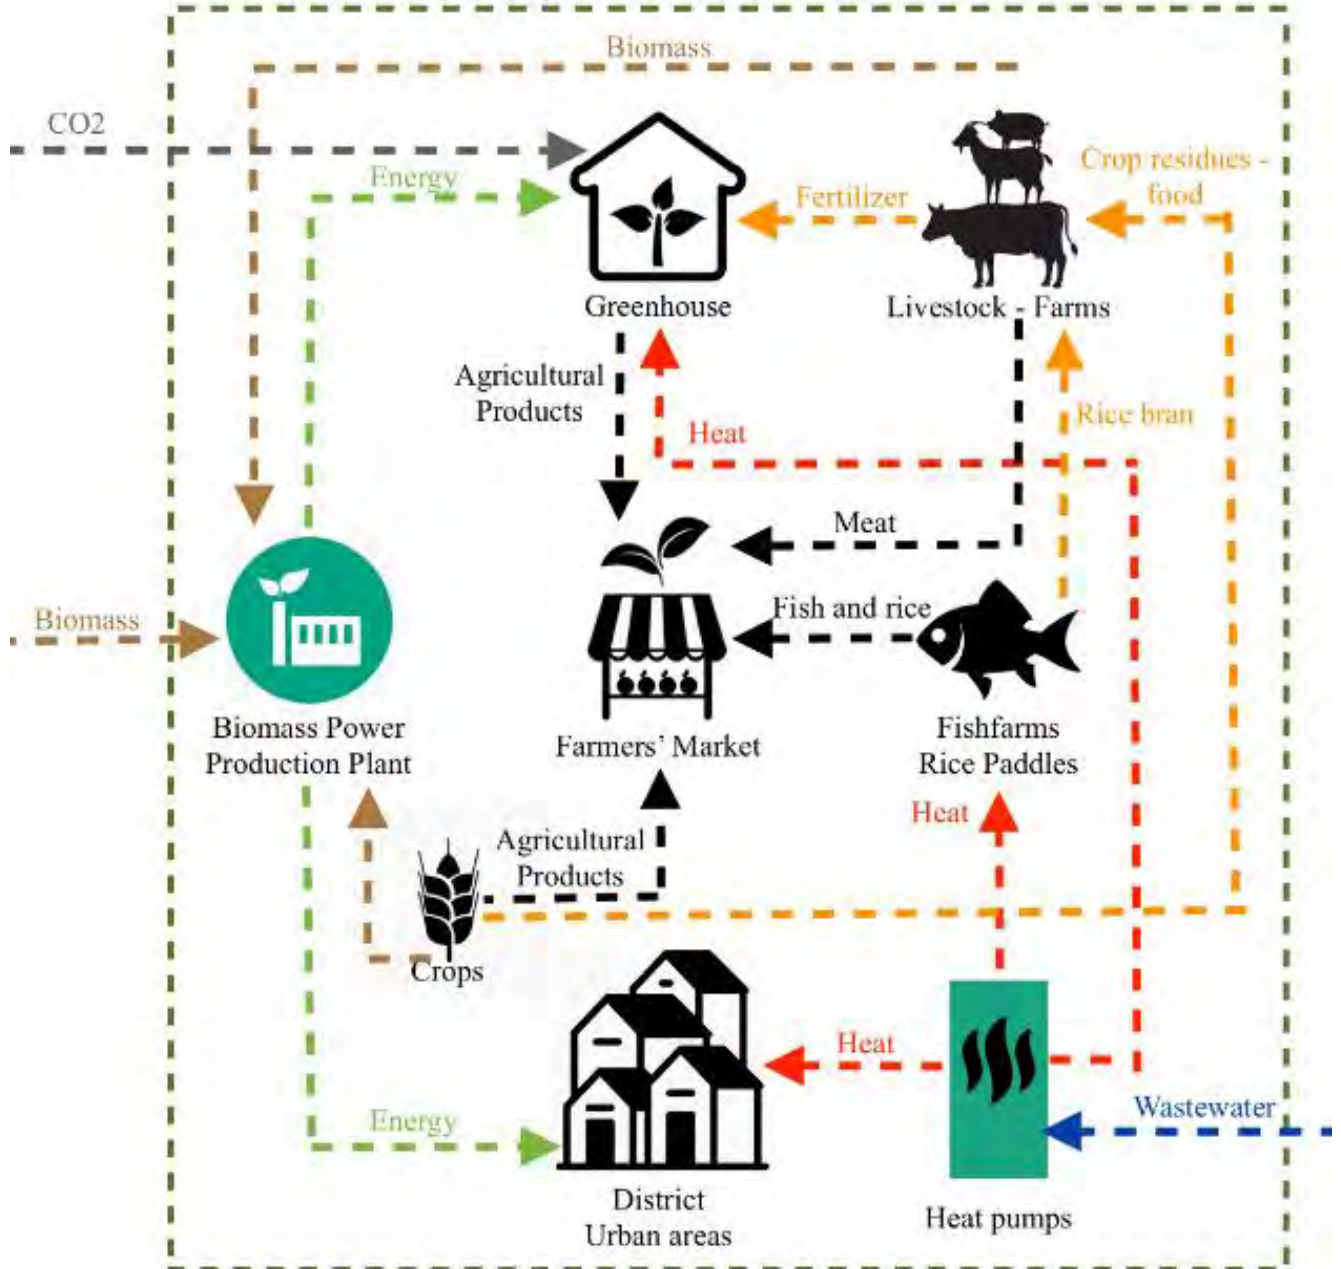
Biomass

CO2

Energy

Greenhouse

Fertilizer

Crop residues - food

Livestock - Farms

Agricultural Products

Heat

Rice bran

Meat

Biomass

Fish and rice

Biomass Power Production Plant

Farmers' Market

Fishfarms Rice Paddles

Heat

Agricultural Products

Crops

Heat

Energy

Wastewater

District Urban areas

Heat pumps